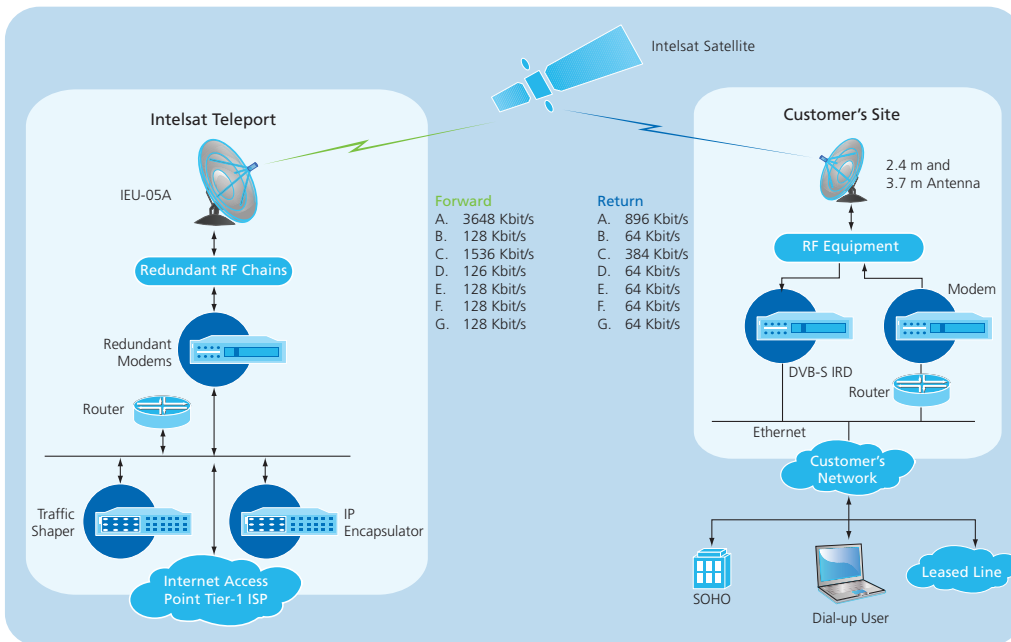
Intelsat Satellite

Intelsat Teleport

IEU-05A

Redundant RF Chains

Redundant Modems

Router

Traffic Shaper

IP Encapsulator

Internet Access Point Tier-1 ISP

Forward
A. 3648 Kbit/s
B. 128 Kbit/s
C. 1536 Kbit/s
D. 126 Kbit/s
E. 128 Kbit/s
F. 128 Kbit/s
G. 128 Kbit/s

Return
A. 896 Kbit/s
B. 64 Kbit/s
C. 384 Kbit/s
D. 64 Kbit/s
E. 64 Kbit/s
F. 64 Kbit/s
G. 64 Kbit/s

Customer's Site

2.4 m and 3.7 m Antenna

RF Equipment

Modem

DVB-S IRD

Router

Ethernet

Customer's Network

SOHO

Dial-up User

Leased Line